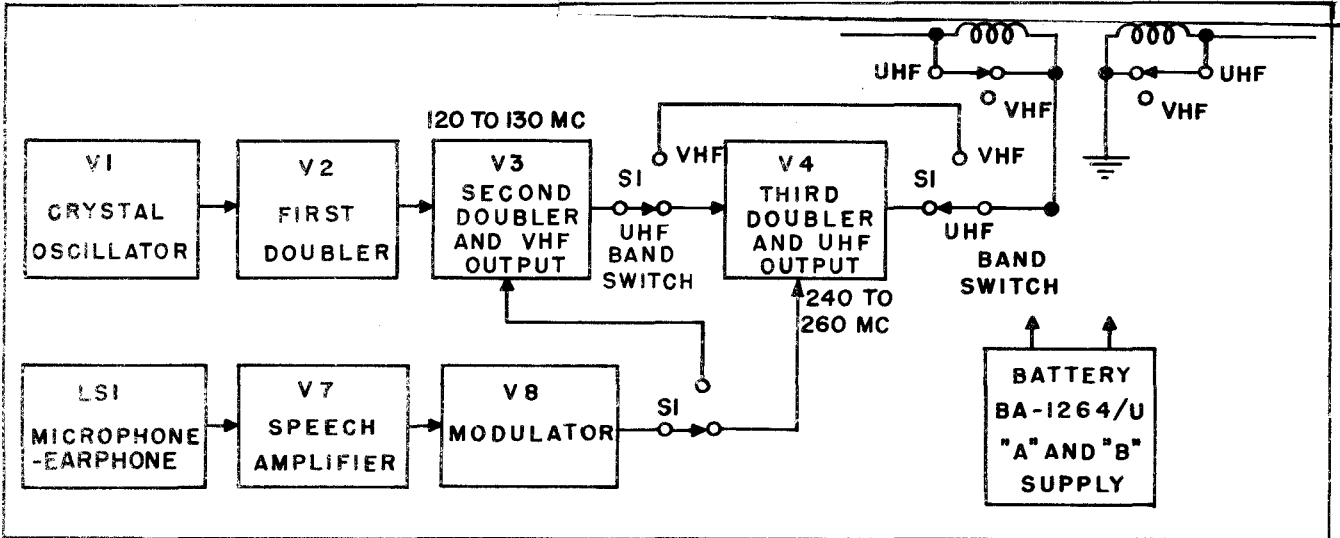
UHF
VHF
UHF
VHF
120 TO 130 MC
V1
CRYSTAL
OSCILLATOR
V2
FIRST
DOUBLER
V3
SECOND
DOUBLER
AND VHF
OUTPUT
S1
VHF
UHF
BAND
SWITCH
VHF
V4
THIRD
DOUBLER
AND UHF
OUTPUT
S1
UHF
BAND
SWITCH
240 TO
260 MC
LS1
MICROPHONE
-EARPHONE
V7
SPEECH
AMPLIFIER
V8
MODULATOR
S1
BATTERY
BA-1264/U
"A" AND "B"
SUPPLY